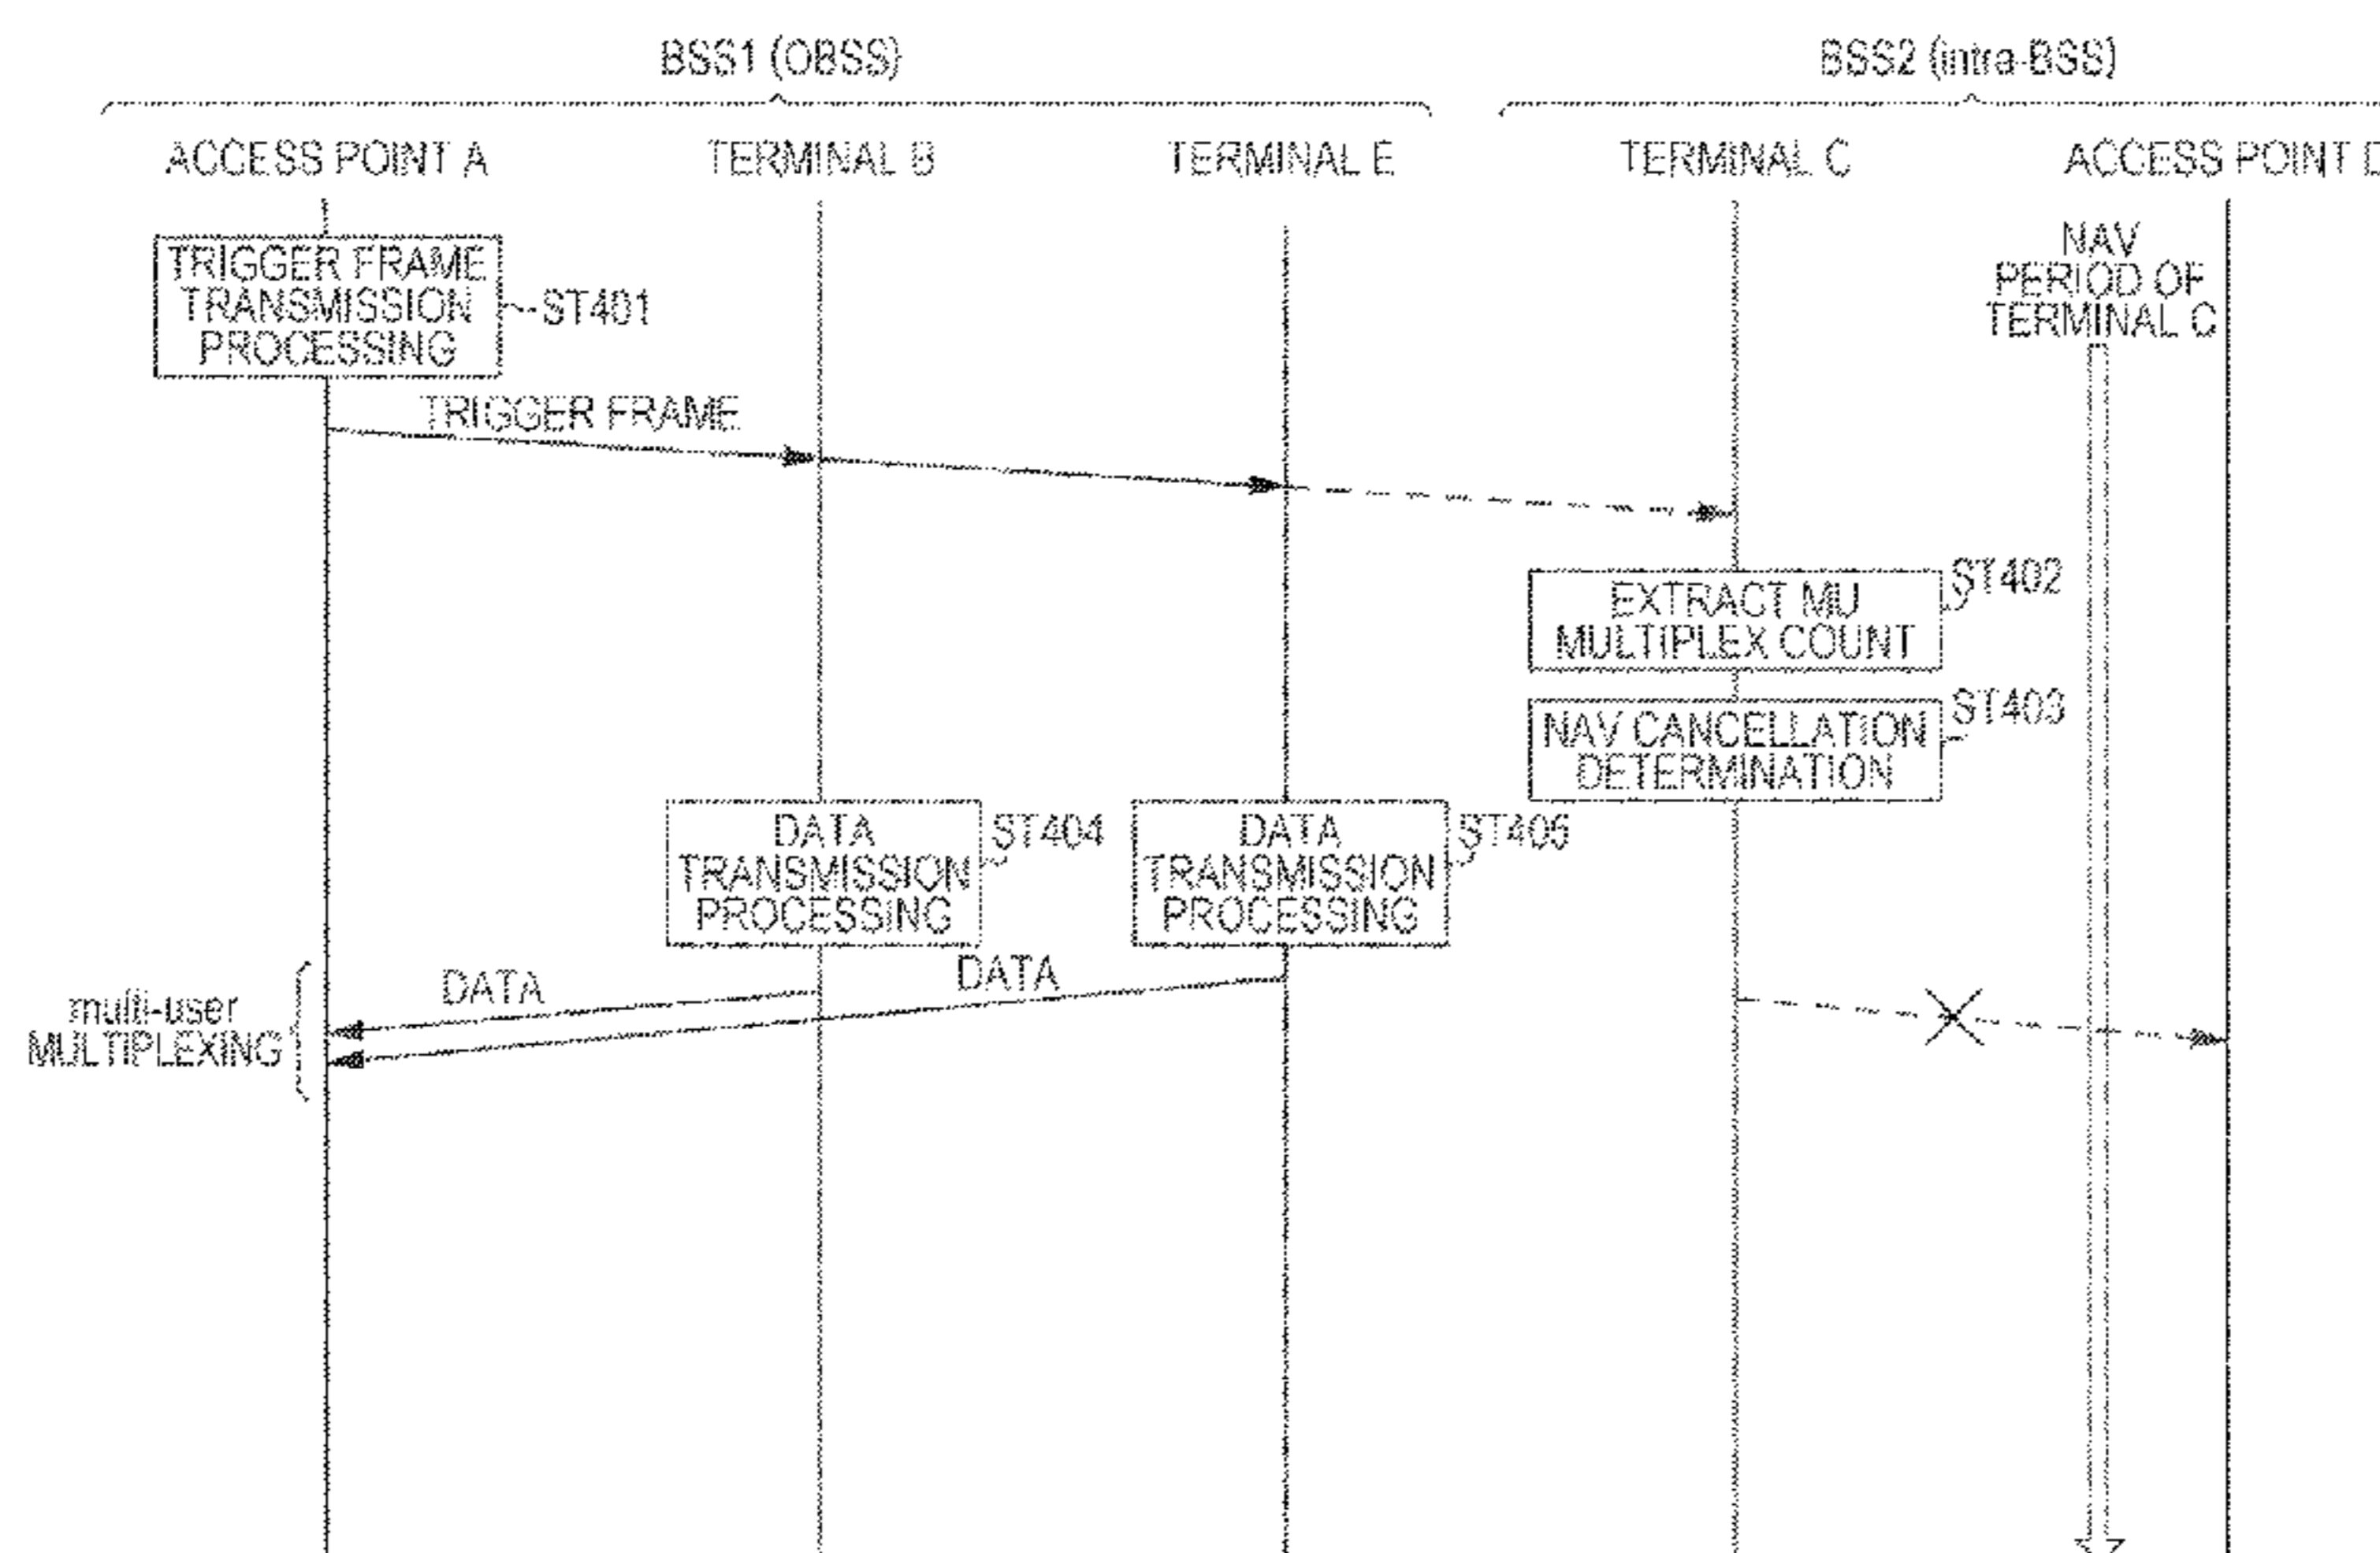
BSS1 (OBSS)

BSS2 (intra-BSS)

ACCESS POINT A

TERMINAL B

TERMINAL E

TERMINAL C

ACCESS POINT D

TRIGGER FRAME TRANSMISSION PROCESSING

ST401

NAV PERIOD OF TERMINAL C

TRIGGER FRAME

EXTRACT MU MULTIPLEX COUNT

ST402

NAV CANCELLATION DETERMINATION

ST403

DATA TRANSMISSION PROCESSING

ST404

DATA TRANSMISSION PROCESSING

ST405

multi-user MULTIPLEXING

DATA

DATA